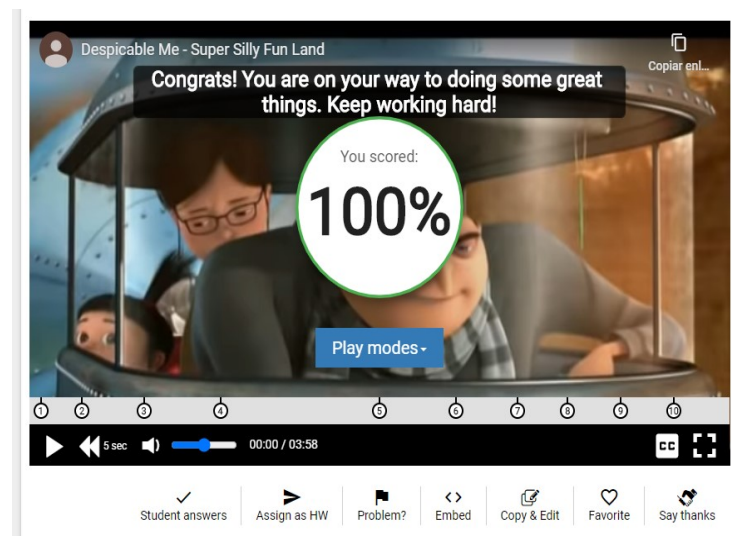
Despicable Me - Super Silly Fun Land

Copiar enl...

Congrats! You are on your way to doing some great things. Keep working hard!

You scored:

100%

Play modes

① ② ③ ④ ⑤ ⑥ ⑦ ⑧ ⑨ ⑩

5 sec

00:00 / 03:58

CC

Student answers

Assign as HW

Problem?

Embed

Copy & Edit

Favorite

Say thanks